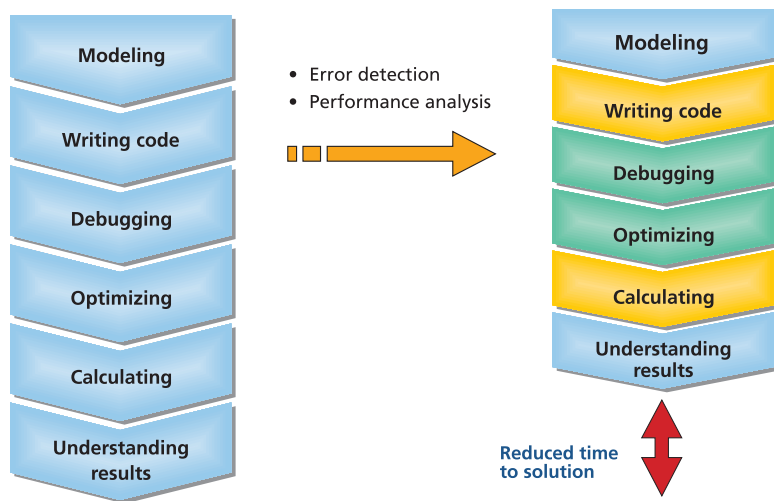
Modeling

Writing code

Debugging

Optimizing

Calculating

Understanding results

• Error detection
• Performance analysis

Modeling

Writing code

Debugging

Optimizing

Calculating

Understanding results

Reduced time to solution